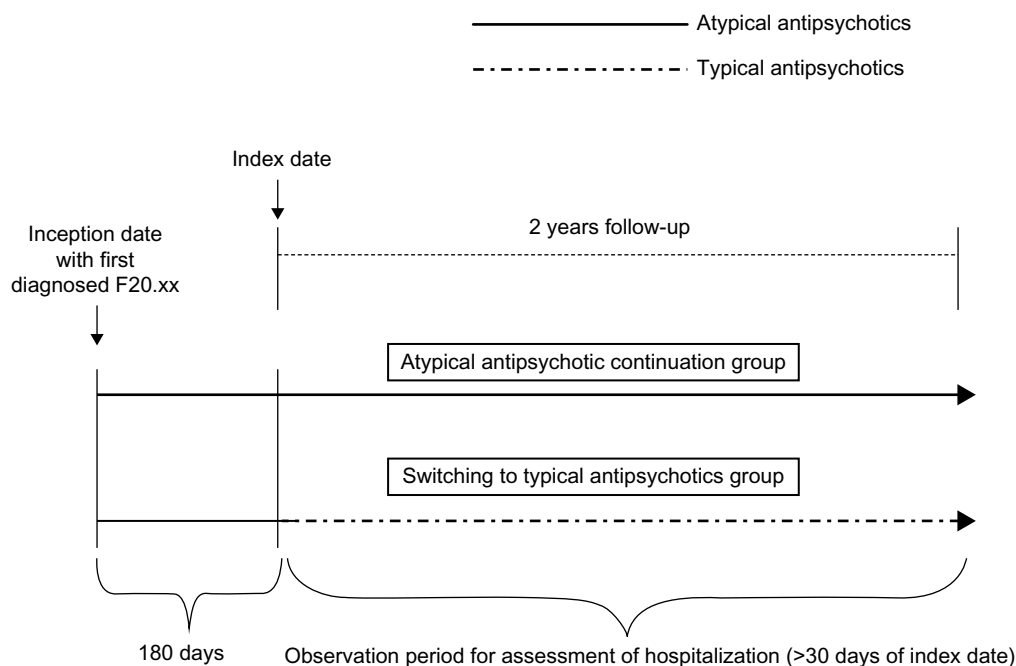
Atypical antipsychotics

Typical antipsychotics

Index date

Inception date with first diagnosed F20.xx

2 years follow-up

Atypical antipsychotic continuation group

Switching to typical antipsychotics group

180 days

Observation period for assessment of hospitalization (>30 days of index date)